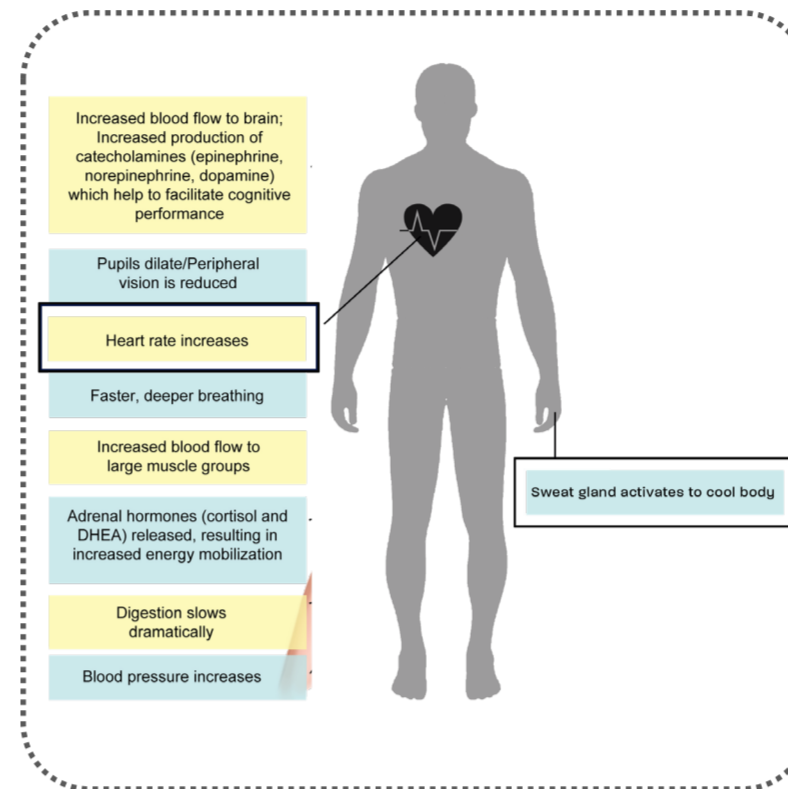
Increased blood flow to brain; Increased production of catecholamines (epinephrine, norepinephrine, dopamine) which help to facilitate cognitive performance

Pupils dilate/Peripheral vision is reduced

Heart rate increases

Faster, deeper breathing

Increased blood flow to large muscle groups

Adrenal hormones (cortisol and DHEA) released, resulting in increased energy mobilization

Digestion slows dramatically

Blood pressure increases

Sweat gland activates to cool body